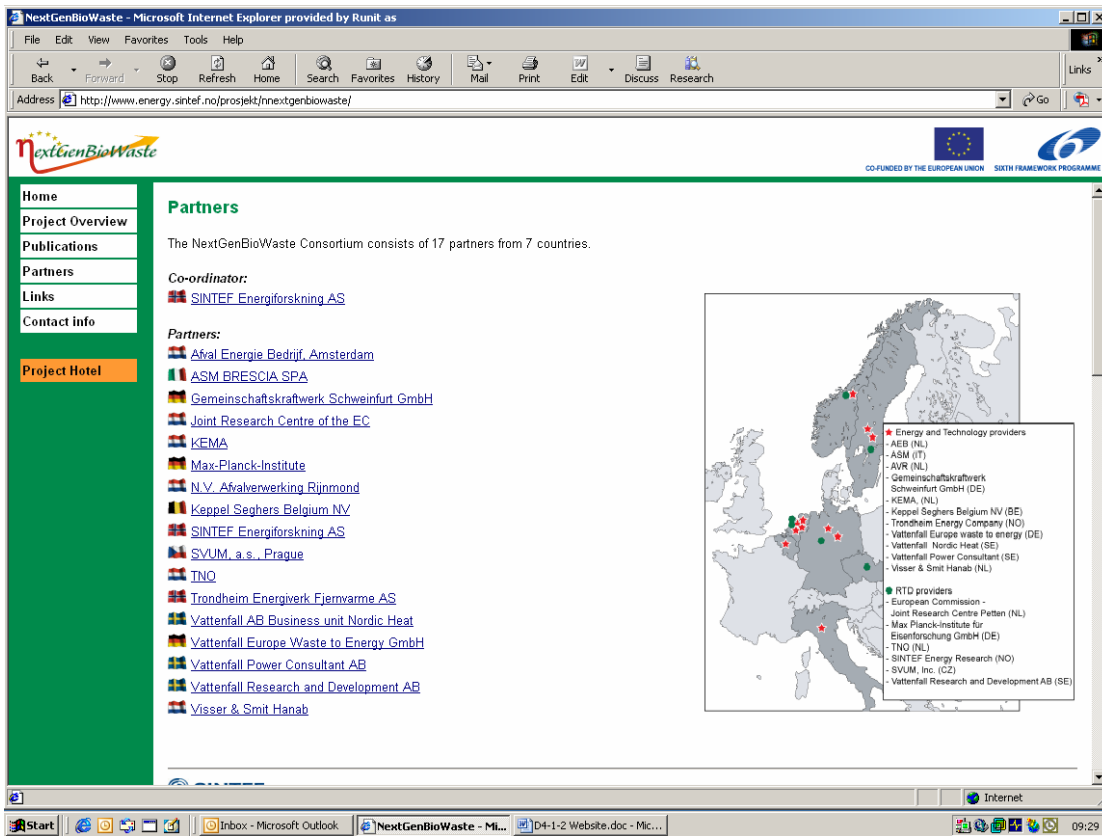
NextGenBioWaste - Microsoft Internet Explorer provided by Runit as

File Edit View Favorites Tools Help

Back Forward Stop Refresh Home Search Favorites History Mail Print Edit Discuss Research

Links

Address http://www.energy.sintef.no/prosjekt/nnextgenbiowaste/

Go

NextGenBioWaste

CO-FUNDED BY THE EUROPEAN UNION SIXTH FRAMEWORK PROGRAMME

Home
Project Overview
Publications
Partners
Links
Contact info

Project Hotel

Partners

The NextGenBioWaste Consortium consists of 17 partners from 7 countries.

Co-ordinator:
SINTEF Energiforskning AS

Partners:
Afval Energie Bedrijf, Amsterdam
ASM BRESCIA SPA
Gemeinschaftskraftwerk Schweinfurt GmbH
Joint Research Centre of the EC
KEMA
Max-Planck-Institute
N.V. Afvalverwerking Rijnmond
Keppel Seghers Belgium NV
SINTEF Energiforskning AS
SVUM, a.s., Prague
TNO
Trondheim Energiverk Fjernvarme AS
Vattenfall AB Business unit Nordic Heat
Vattenfall Europe Waste to Energy GmbH
Vattenfall Power Consultant AB
Vattenfall Research and Development AB
Visser & Smit Hanab

Energy and Technology providers
- AEB (NL)
- ASM (IT)
- AVR (NL)
- Gemeinschaftskraftwerk Schweinfurt GmbH (DE)
- KEMA, (NL)
- Keppel Seghers Belgium NV (BE)
- Trondheim Energy Company (NO)
- Vattenfall Europe waste to energy (DE)
- Vattenfall Nordic Heat (SE)
- Vattenfall Power Consultant (SE)
- Visser & Smit Hanab (NL)

RTD providers
- European Commission - Joint Research Centre Petten (NL)
- Max Planck-Institute für Eisenforschung GmbH (DE)
- TNO (NL)
- SINTEF Energy Research (NO)
- SVUM, Inc. (CZ)
- Vattenfall Research and Development AB (SE)

Internet

Start Inbox - Microsoft Outlook NextGenBioWaste - Mi... D4-1-2 Website.doc - Mic... 09:29